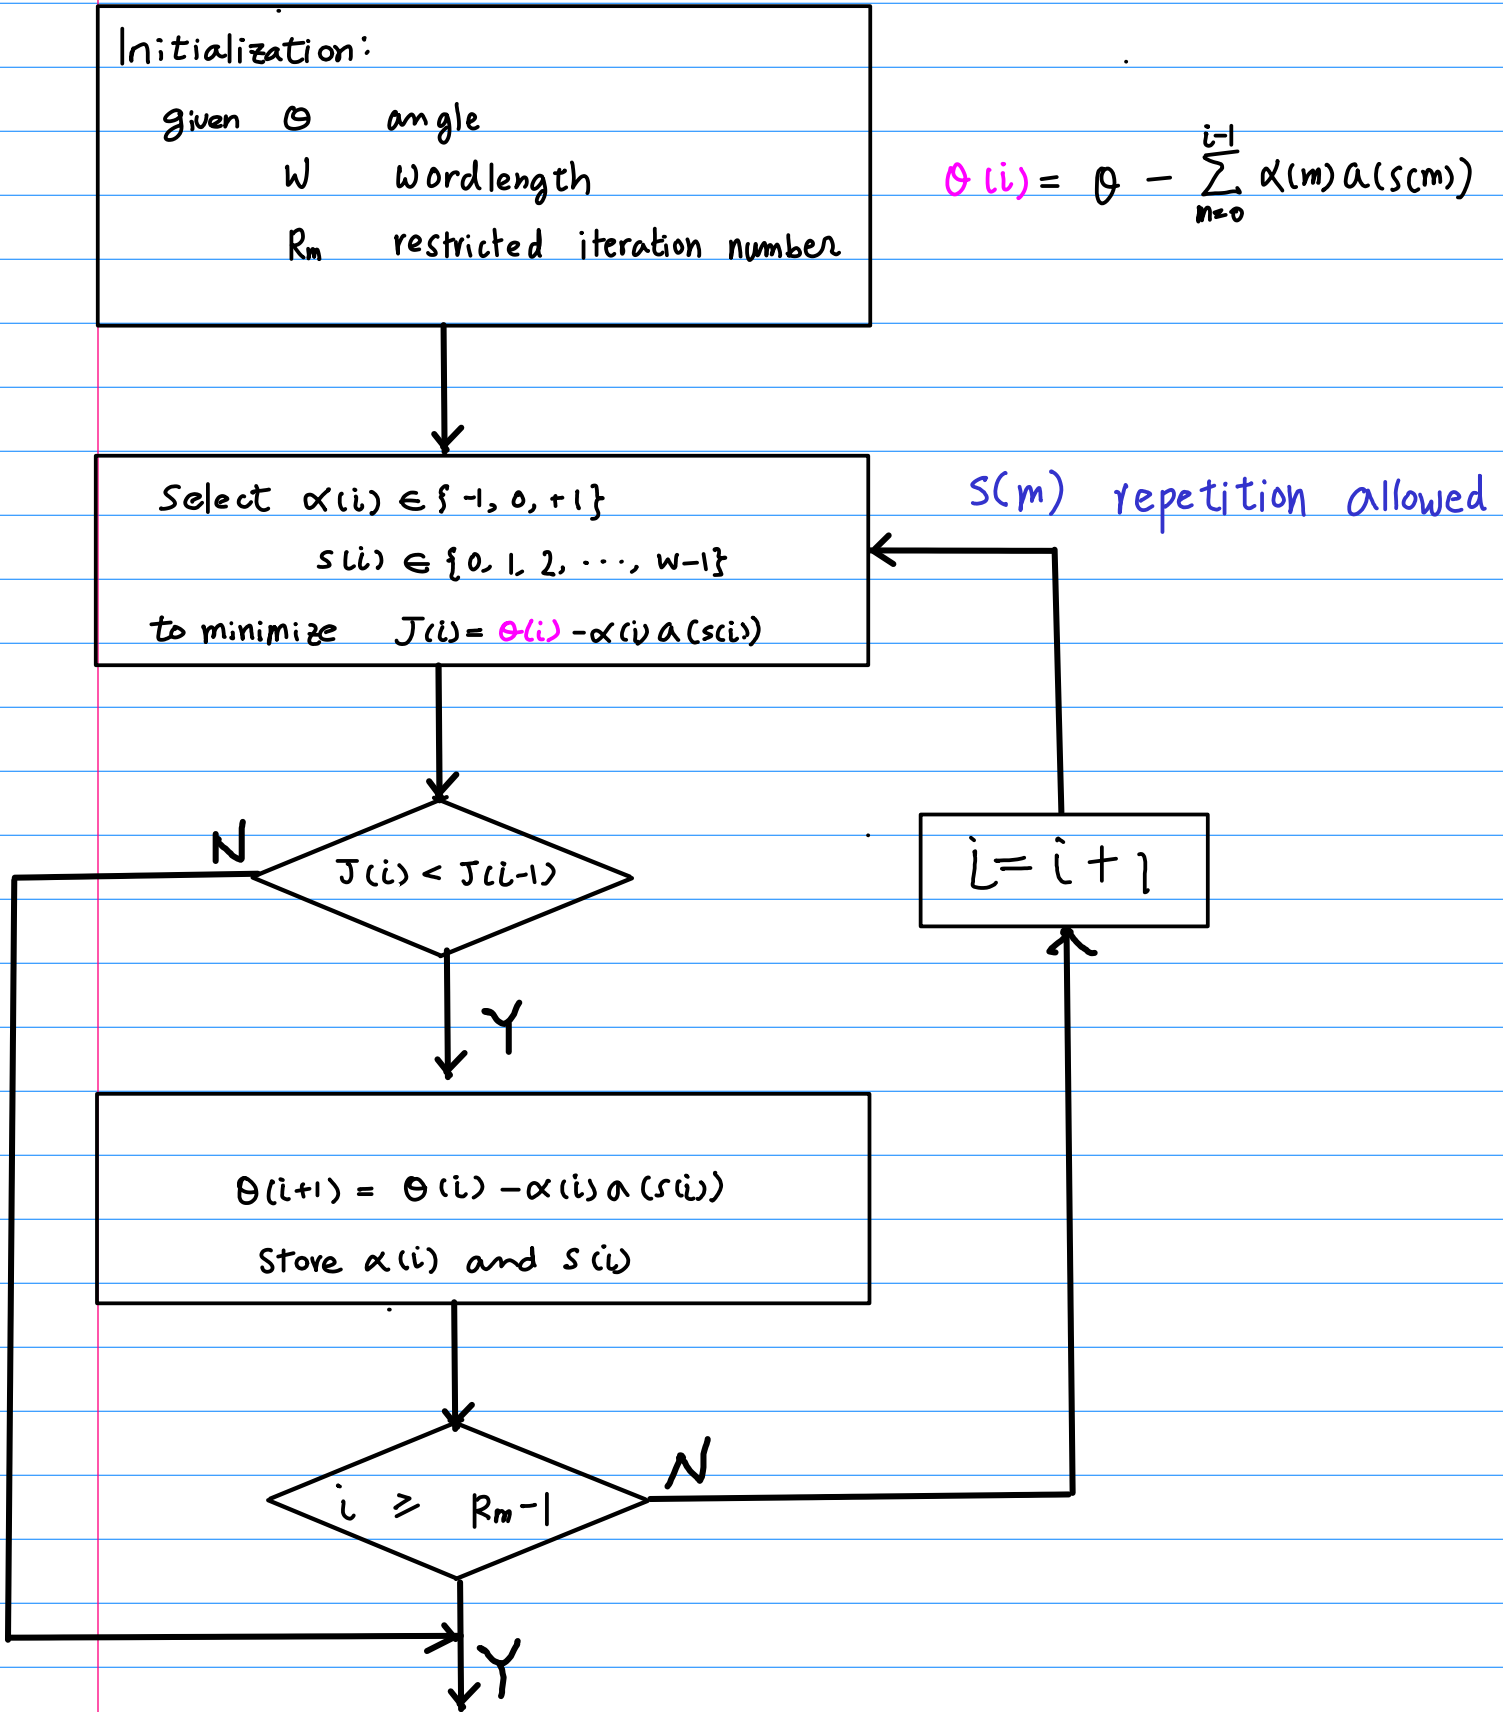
Initialization:

given $\Theta$ angle

W Wordlength

$R_m$ restricted iteration number

$\theta(i) = \theta - \sum_{m=0}^{i-1} \alpha(m) a(s(m))$

Select $\alpha(i) \in \{-1, 0, +1\}$

$s(i) \in \{0, 1, 2, \cdots, W-1\}$

to minimize $J(i) = \theta(i) - \alpha(i) a(s(i))$

s(m) repetition allowed

N

$J(i) < J(i-1)$

$i = i + 1$

Y

$\theta(i+1) = \theta(i) - \alpha(i) a(s(i))$

Store $\alpha(i)$ and $s(i)$

N

$i \geq R_m - 1$

Y